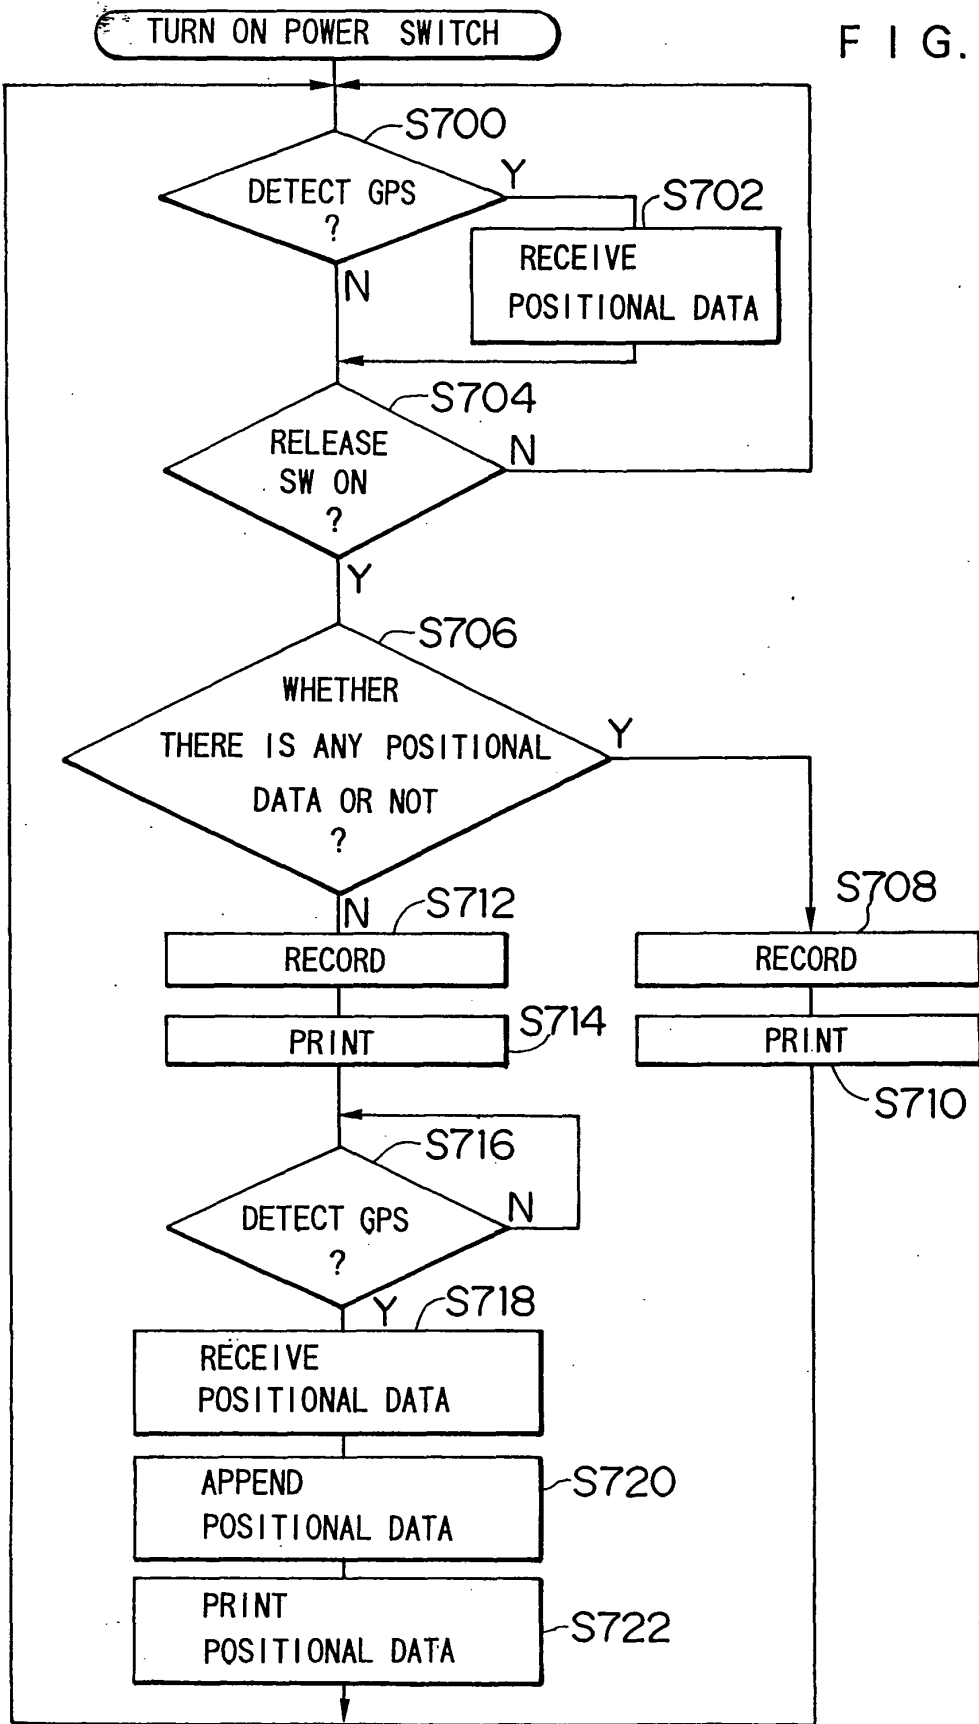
TURN ON POWER SWITCH

F I G.

S700

DETECT GPS ?

Y

S702

RECEIVE POSITIONAL DATA

N

S704

RELEASE SW ON ?

N

Y

S706

WHETHER THERE IS ANY POSITIONAL DATA OR NOT ?

Y

N

S712

RECORD

PRINT

S714

S708

RECORD

PRINT

S710

S716

DETECT GPS ?

N

Y

S718

RECEIVE POSITIONAL DATA

APPEND POSITIONAL DATA

S720

PRINT POSITIONAL DATA

S722